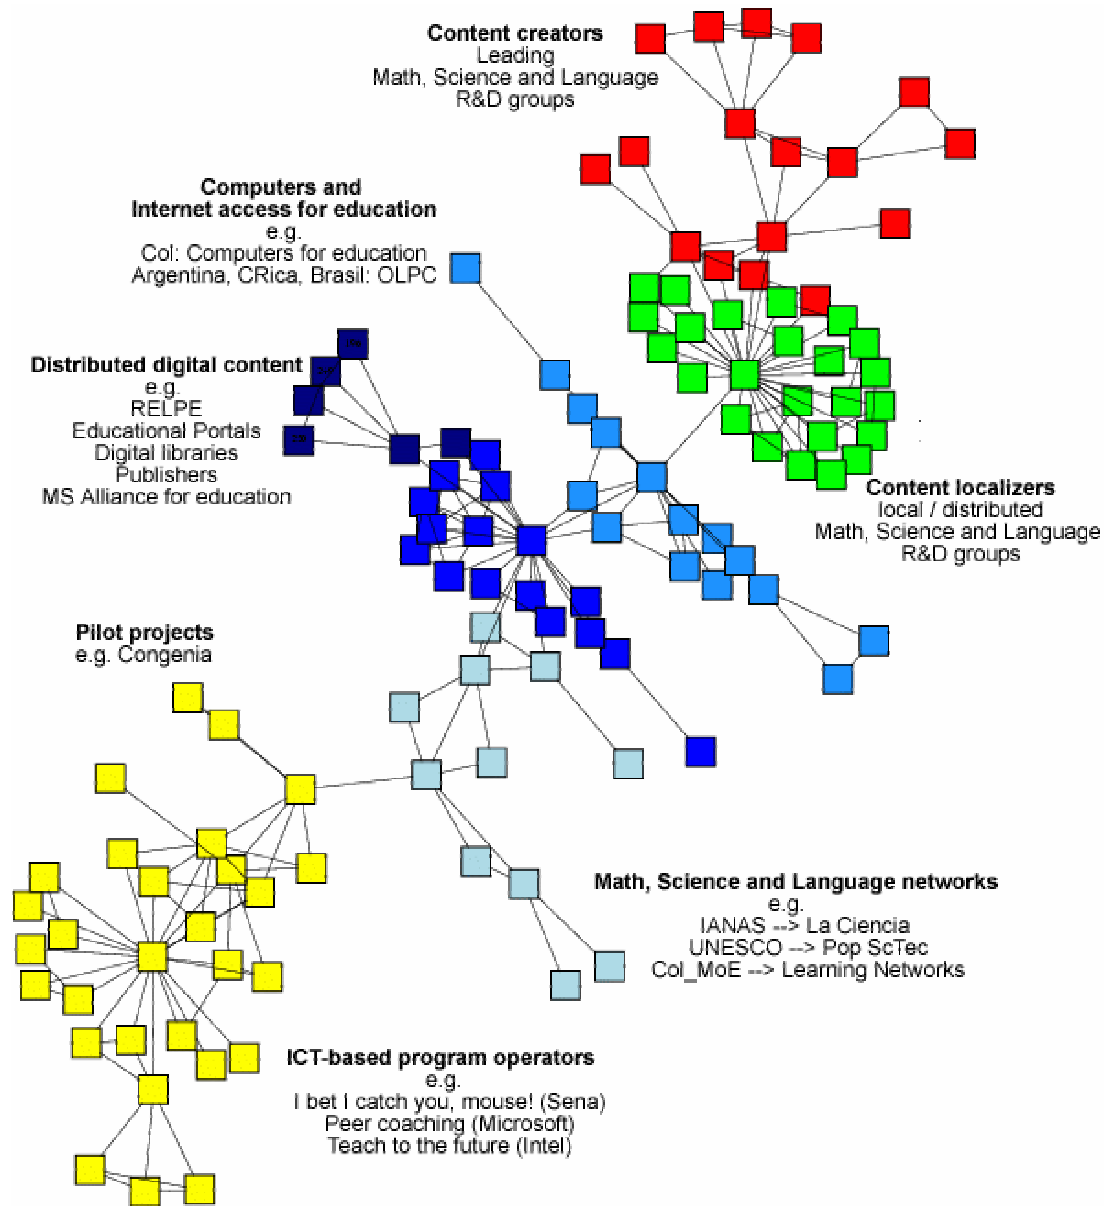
**Content creators**
Leading
Math, Science and Language
R&D groups

**Computers and Internet access for education**
e.g.
Col: Computers for education
Argentina, CRica, Brasil: OLPC

**Distributed digital content**
e.g.
RELPE
Educational Portals
Digital libraries
Publishers
MS Alliance for education

**Content localizers**
local / distributed
Math, Science and Language
R&D groups

**Pilot projects**
e.g. Congenia

**Math, Science and Language networks**
e.g.
IANAS --> La Ciencia
UNESCO --> Pop ScTec
Col_MoE --> Learning Networks

**ICT-based program operators**
e.g.
I bet I catch you, mouse! (Sena)
Peer coaching (Microsoft)
Teach to the future (Intel)